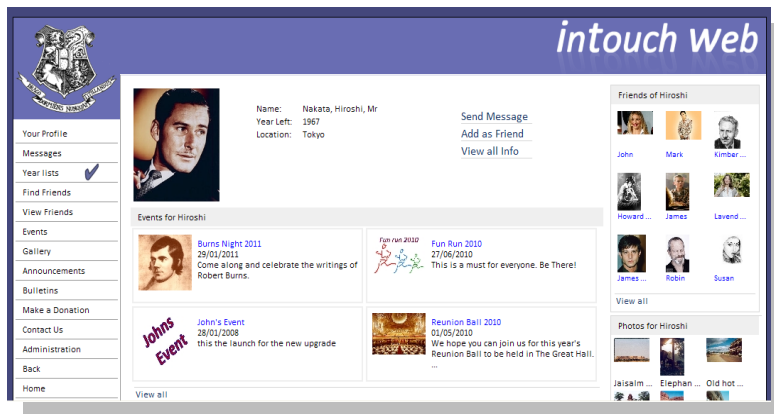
intouch web

Your Profile
Messages
Year lists
Find Friends
View Friends
Events
Gallery
Announcements
Bulletins
Make a Donation
Contact Us
Administration
Back
Home

Name: Nakata, Hiroshi, Mr
Year Left: 1967
Location: Tokyo

Send Message
Add as Friend
View all Info

Events for Hiroshi

Burns Night 2011
29/01/2011
Come along and celebrate the writings of Robert Burns.

Fun run 2010

Fun Run 2010
27/06/2010
This is a must for everyone. Be There!

Johns Event

John's Event
28/01/2008
this the launch for the new upgrade

Reunion Ball 2010
01/05/2010
We hope you can join us for this year's Reunion Ball to be held in The Great Hall.
...

View all

Friends of Hiroshi

John
Mark
Kimber ...
Howard ...
James
Lavend ...
James ...
Robin
Susan

View all

Photos for Hiroshi

Jaisalm ...
Elephan ...
Old hot ...